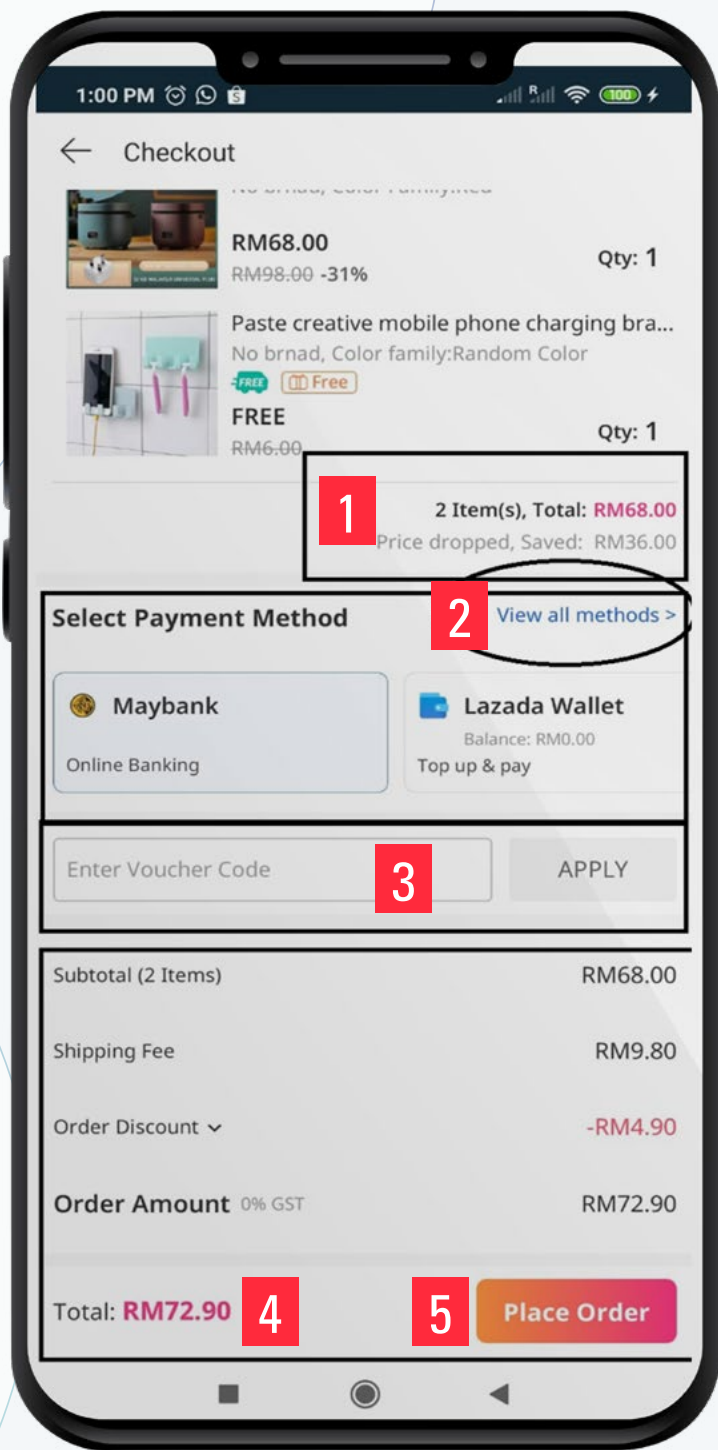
1:00 PM

100

Checkout

RM68.00
RM98.00 -31%
Qty: 1

Paste creative mobile phone charging bra...
No brnad, Color family:Random Color
FREE Free
FREE
RM6.00
Qty: 1

1
2 Item(s), Total: RM68.00
Price dropped, Saved: RM36.00

Select Payment Method
2
View all methods >

Maybank
Online Banking

Lazada Wallet
Balance: RM0.00
Top up & pay

Enter Voucher Code
3
APPLY

Subtotal (2 Items) RM68.00
Shipping Fee RM9.80
Order Discount -RM4.90
Order Amount 0% GST RM72.90

Total: RM72.90
4
5
Place Order